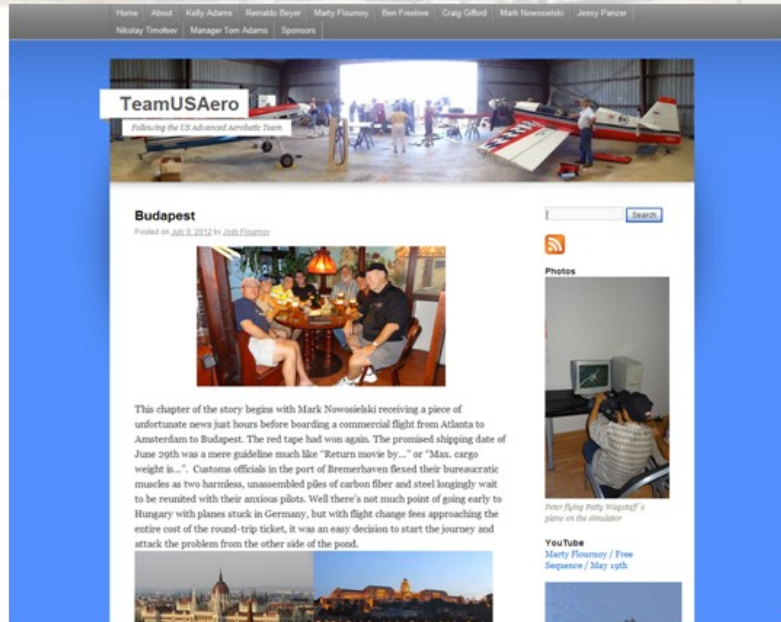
Home | About | Kelly Adams | Reinaldo Beyer | Marty Flournoy | Ben Freelove | Craig Gifford | Mark Nowosielski | Jessy Panzer | Nikolay Timofeev | Manager Tom Adams | Sponsors

TeamUSAero
Following the US Advanced Aerobatic Team

Budapest
Posted on July 9, 2012 by Jody Flournoy

This chapter of the story begins with Mark Nowosielski receiving a piece of unfortunate news just hours before boarding a commercial flight from Atlanta to Amsterdam to Budapest. The red tape had won again. The promised shipping date of June 29th was a mere guideline much like "Return movie by…" or "Max. cargo weight is…". Customs officials in the port of Bremerhaven flexed their bureaucratic muscles as two harmless, unassembled piles of carbon fiber and steel longingly wait to be reunited with their anxious pilots. Well there's not much point of going early to Hungary with planes stuck in Germany, but with flight change fees approaching the entire cost of the round-trip ticket, it was an easy decision to start the journey and attack the problem from the other side of the pond.

Search

Photos

Peter flying Patty Wagstaff's plane on the simulator

YouTube
Marty Flournoy / Free Sequence / May 19th